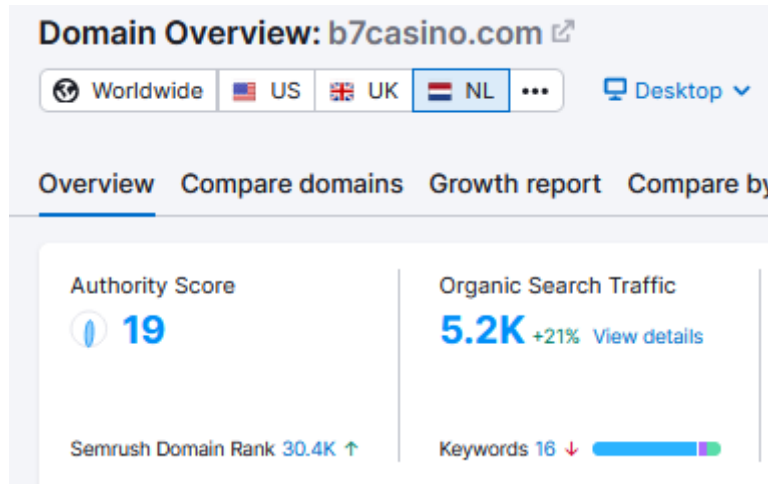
Domain Overview: b7casino.com

Worldwide US UK NL ••• Desktop

Overview Compare domains Growth report Compare by

Authority Score
19

Semrush Domain Rank 30.4K ↑

Organic Search Traffic
5.2K +21% View details

Keywords 16 ↓